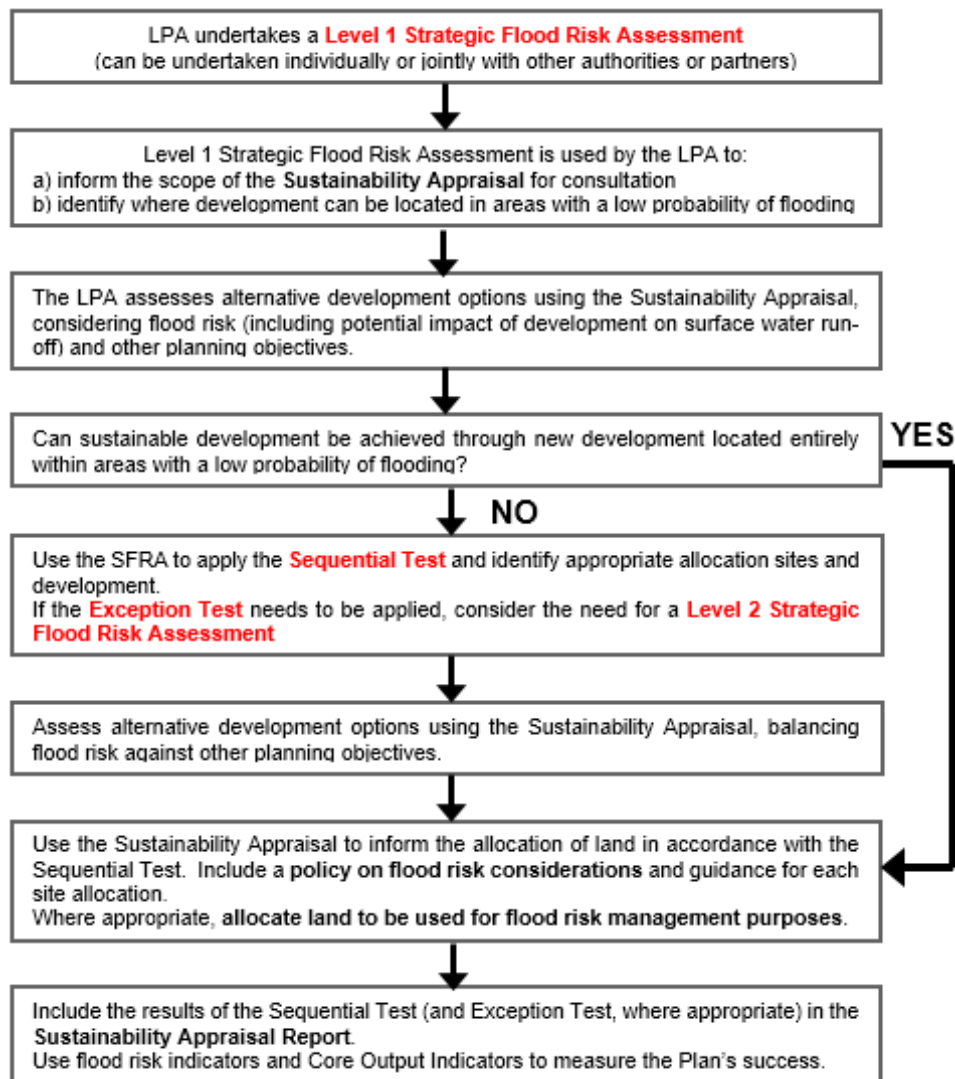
LPA undertakes a Level 1 Strategic Flood Risk Assessment
(can be undertaken individually or jointly with other authorities or partners)

Level 1 Strategic Flood Risk Assessment is used by the LPA to:
a) inform the scope of the Sustainability Appraisal for consultation
b) identify where development can be located in areas with a low probability of flooding

The LPA assesses alternative development options using the Sustainability Appraisal, considering flood risk (including potential impact of development on surface water run-off) and other planning objectives.

Can sustainable development be achieved through new development located entirely within areas with a low probability of flooding?

YES

NO

Use the SFRA to apply the Sequential Test and identify appropriate allocation sites and development.
If the Exception Test needs to be applied, consider the need for a Level 2 Strategic Flood Risk Assessment

Assess alternative development options using the Sustainability Appraisal, balancing flood risk against other planning objectives.

Use the Sustainability Appraisal to inform the allocation of land in accordance with the Sequential Test. Include a policy on flood risk considerations and guidance for each site allocation.
Where appropriate, allocate land to be used for flood risk management purposes.

Include the results of the Sequential Test (and Exception Test, where appropriate) in the Sustainability Appraisal Report.
Use flood risk indicators and Core Output Indicators to measure the Plan's success.